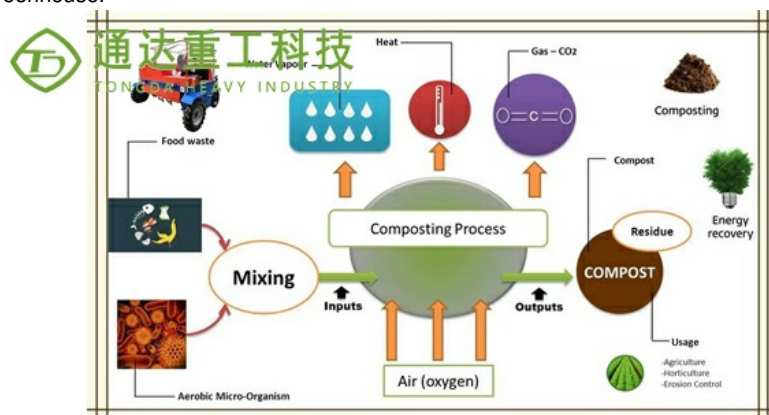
通达重工科技
TONGDA HEAVY INDUSTRY

Water Vapour

Heat

Gas – CO2

O=C=O

Composting

Food waste

Compost

Energy recovery

Composting Process

Residue

Mixing

COMPOST

Inputs

Outputs

Usage

-Agriculture
-Horticulture
-Erosion Control

Aerobic Micro-Organism

Air (oxygen)